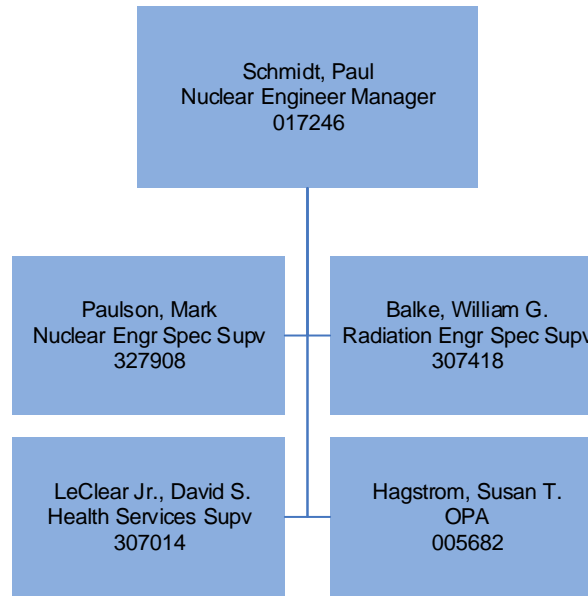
Schmidt, Paul
Nuclear Engineer Manager
017246

Paulson, Mark
Nuclear Engr Spec Supv
327908

Balke, William G.
Radiation Engr Spec Supv
307418

LeClear Jr., David S.
Health Services Supv
307014

Hagstrom, Susan T.
OPA
005682